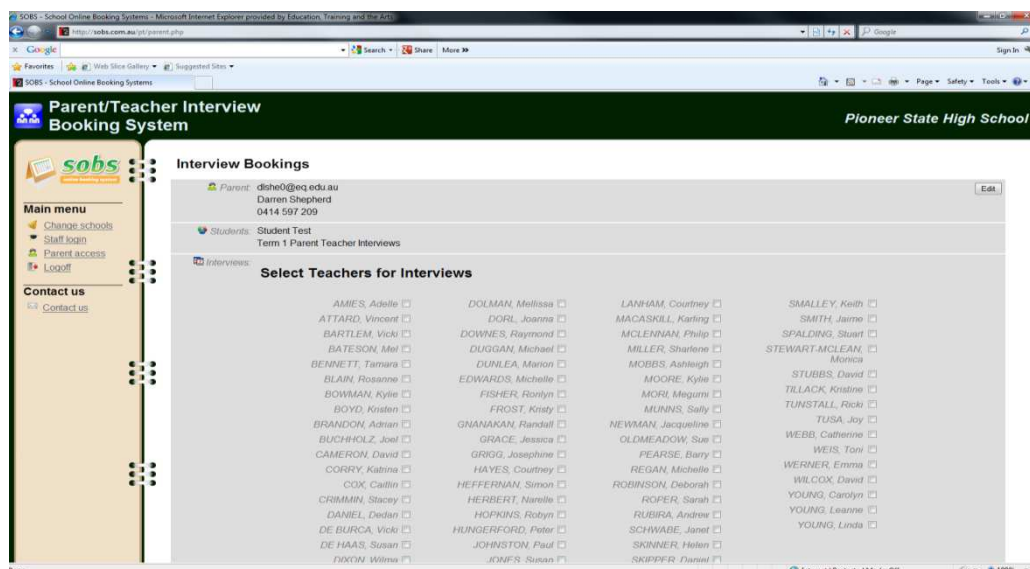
SOBS - School Online Booking Systems - Microsoft Internet Explorer provided by Education, Training and the Arts

http://sobs.com.au/pt/parent.php

Google

Search · Share More »

Sign In

Favorites Web Slice Gallery Suggested Sites

SOBS - School Online Booking Systems

Page · Safety · Tools ·

Parent/Teacher Interview Booking System

Pioneer State High School

sobs

online booking system

Main menu

Change schools

Staff login

Parent access

Logoff

Contact us

Contact us

Interview Bookings

Parent: dlshe0@eq.edu.au
Darren Shepherd
0414 597 209

Edit

Students: Student Test
Term 1 Parent Teacher Interviews

Interviews:

Select Teachers for Interviews

AMIES, Adelle
ATTARD, Vincent
BARTLEM, Vicki
BATESON, Mel
BENNETT, Tamara
BLAIN, Rosanne
BOWMAN, Kylie
BOYD, Kristen
BRANDON, Adrian
BUCHHOLZ, Joel
CAMERON, David
CORRY, Katrina
COX, Caitlin
CRIMMIN, Stacey
DANIEL, Dedan
DE BURCA, Vicki
DE HAAS, Susan
DIXON, Wilma

DOLMAN, Mellissa
DORL, Joanna
DOWNES, Raymond
DUGGAN, Michael
DUNLEA, Marion
EDWARDS, Michelle
FISHER, Ronlyn
FROST, Kristy
GNANAKAN, Randall
GRACE, Jessica
GRIGG, Josephine
HAYES, Courtney
HEFFERNAN, Simon
HERBERT, Narelle
HOPKINS, Robyn
HUNGERFORD, Peter
JOHNSTON, Paul
JONES, Susan

LANHAM, Courtney
MACASKILL, Karling
MCLENNAN, Philip
MILLER, Sharlene
MOBBS, Ashleigh
MOORE, Kylie
MORI, Megumi
MUNNS, Sally
NEWMAN, Jacqueline
OLDMEADOW, Sue
PEARSE, Barry
REGAN, Michelle
ROBINSON, Deborah
ROPER, Sarah
RUBIRA, Andrew
SCHWABE, Janet
SKINNER, Helen
SKIPPER, Daniel

SMALLEY, Keith
SMITH, Jaime
SPALDING, Stuart
STEWART-MCLEAN, Monica
STUBBS, David
TILLACK, Kristine
TUNSTALL, Ricki
TUSA, Joy
WEBB, Catherine
WEIS, Toni
WERNER, Emma
WILCOX, David
YOUNG, Carolyn
YOUNG, Leanne
YOUNG, Linda